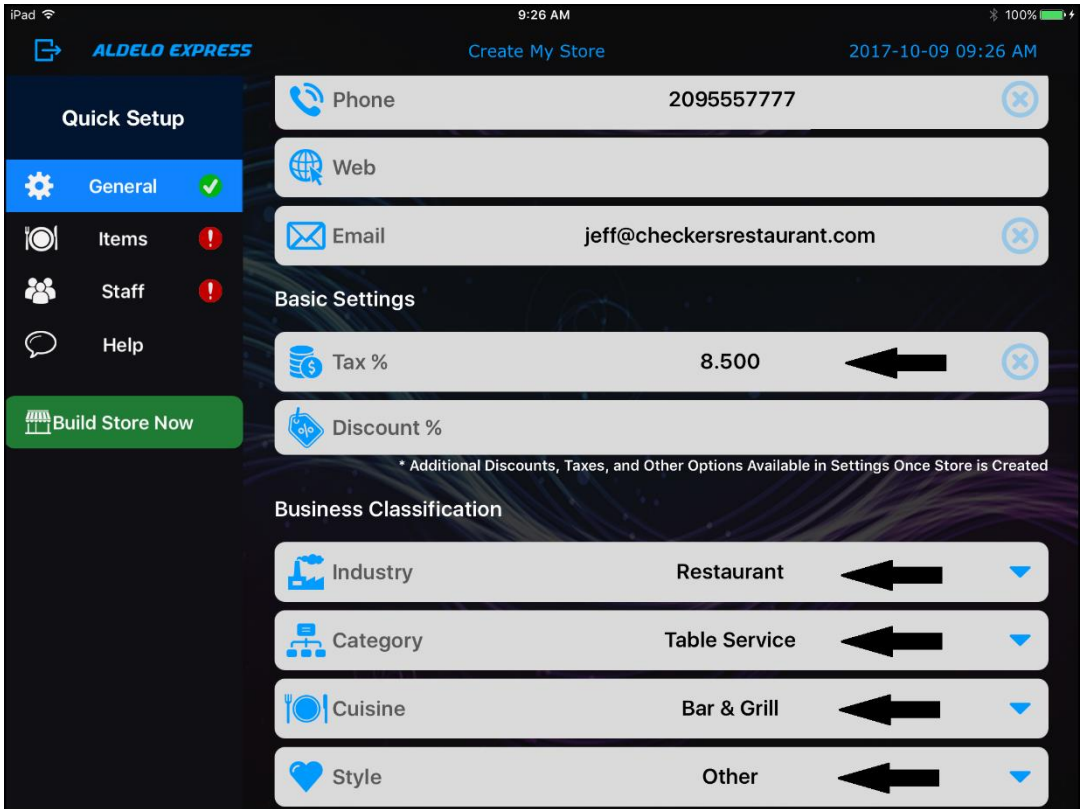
iPad 9:26 AM 100%

ALDELO EXPRESS Create My Store 2017-10-09 09:26 AM

Quick Setup

General

Items

Staff

Help

Build Store Now

Phone 2095557777

Web

Email jeff@checkersrestaurant.com

Basic Settings

Tax % 8.500

Discount %

* Additional Discounts, Taxes, and Other Options Available in Settings Once Store is Created

Business Classification

Industry Restaurant

Category Table Service

Cuisine Bar & Grill

Style Other